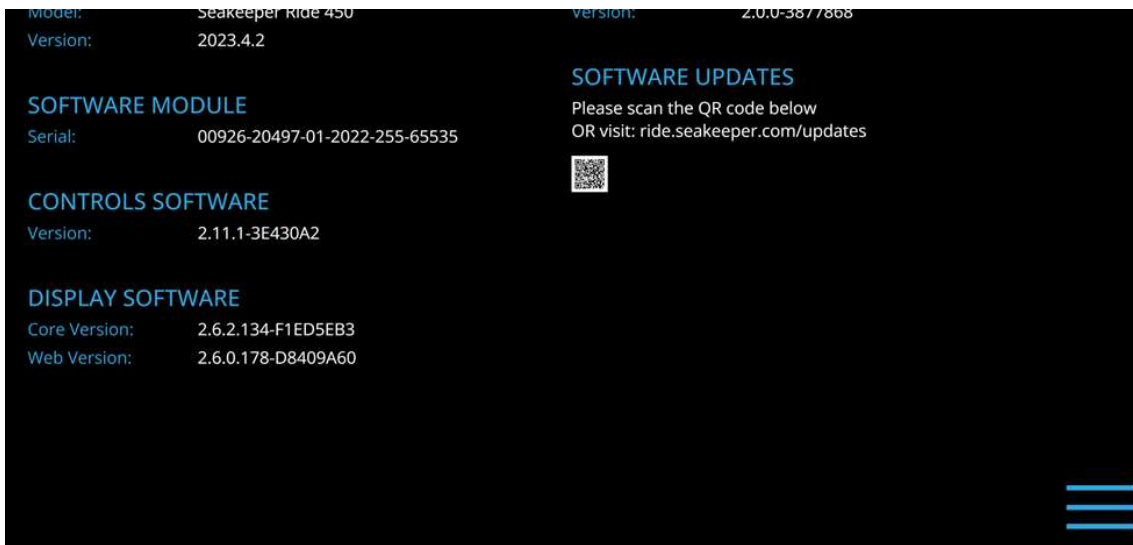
Model: Seakeeper Ride 450
Version: 2023.4.2

SOFTWARE MODULE
Serial: 00926-20497-01-2022-255-65535

CONTROLS SOFTWARE
Version: 2.11.1-3E430A2

DISPLAY SOFTWARE
Core Version: 2.6.2.134-F1ED5EB3
Web Version: 2.6.0.178-D8409A60

Version: 2.0.0-3877868

SOFTWARE UPDATES
Please scan the QR code below
OR visit: ride.seakeeper.com/updates